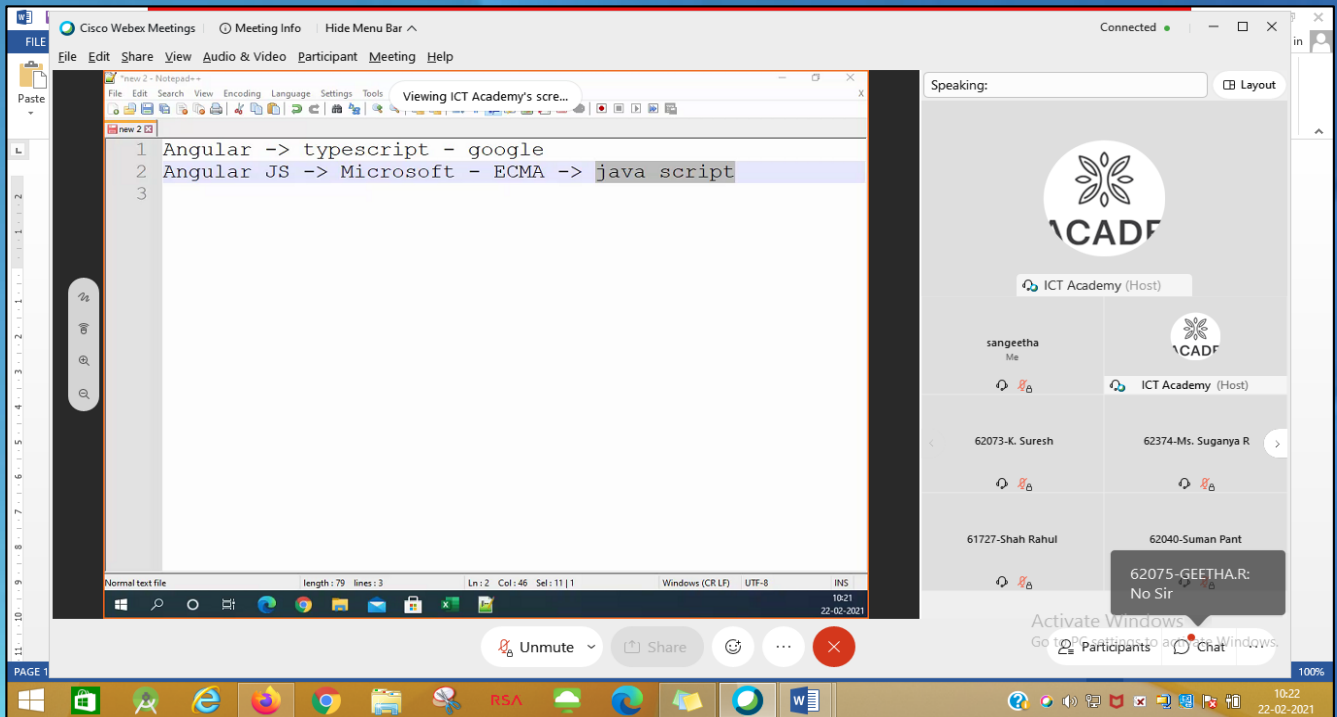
FILE
Paste
Cisco Webex Meetings  Meeting Info  Hide Menu Bar
Connected
File Edit Share View Audio & Video Participant Meeting Help
*new 2 - Notepad++
File Edit Search View Encoding Language Settings Tools
Viewing ICT Academy's scre...
new 2
1 Angular -> typescript - google
2 Angular JS -> Microsoft - ECMA -> java script
3
Normal text file  length : 79  lines : 3  Ln : 2  Col : 46  Sel : 11 | 1  Windows (CR LF)  UTF-8  INS
10:21
22-02-2021
Speaking:
Layout
ACADE
ICT Academy (Host)
sangeetha
Me
ACADE
ICT Academy (Host)
62073-K. Suresh
62374-Ms. Suganya R
61727-Shah Rahul
62040-Suman Pant
62075-GEETHA.R:
No Sir
Activate Windows
Go to PC settings to activate Windows.
Unmute
Share
Participants
Chat
PAGE 1
100%
RSA
10:22
22-02-2021